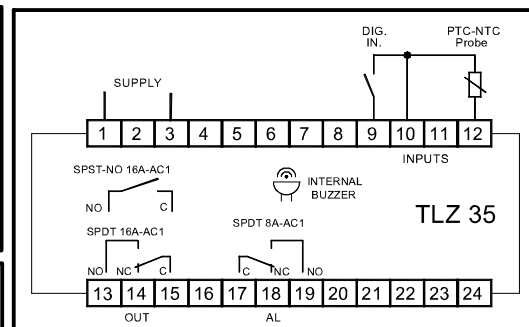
DIG. IN.

PTC-NTC Probe

SUPPLY

1 2 3 4 5 6 7 8 9 10 11 12

INPUTS

SPST-NO 16A-AC1

NO C

INTERNAL BUZZER

TLZ 35

SPDT 16A-AC1

SPDT 8A-AC1

NO NC C

C NC NO

13 14 15 16 17 18 19 20 21 22 23 24

OUT

AL